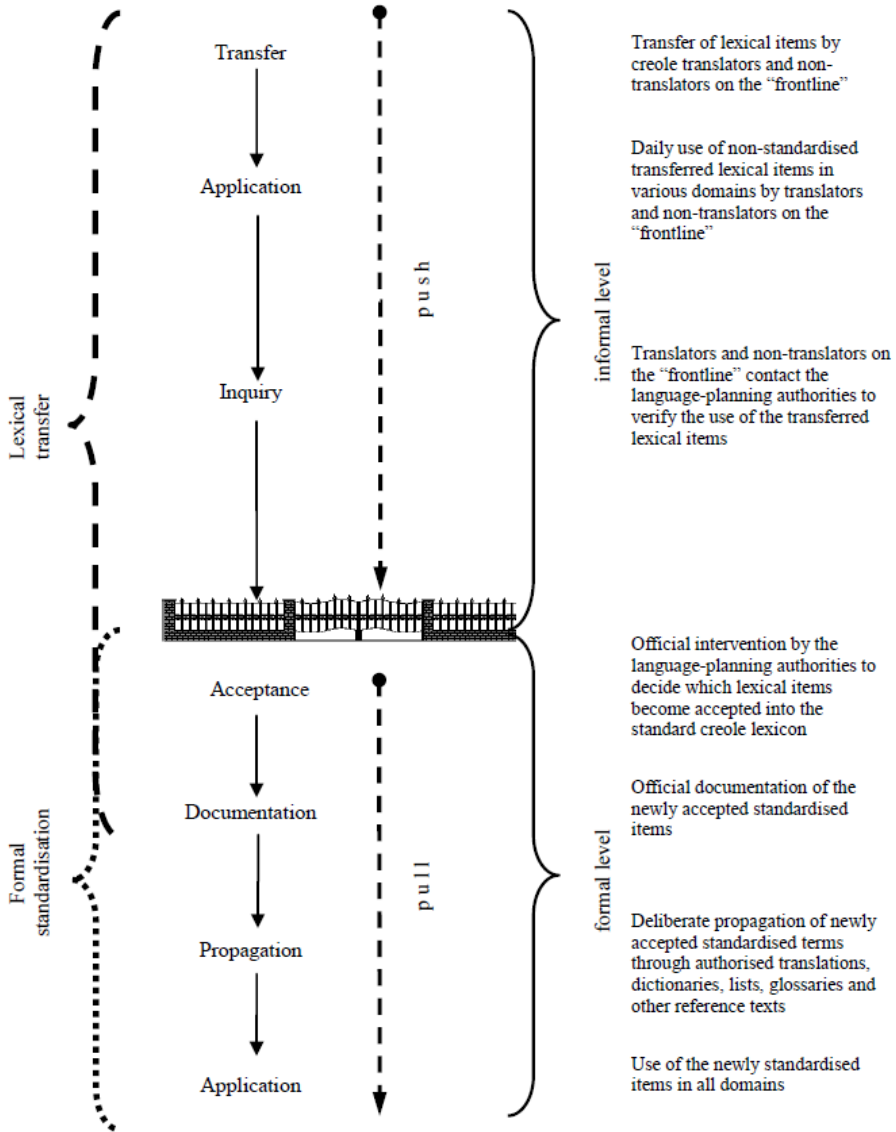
Transfer

Application

Inquiry

push

informal level

Transfer of lexical items by creole translators and non-translators on the "frontline"

Daily use of non-standardised transferred lexical items in various domains by translators and non-translators on the "frontline"

Translators and non-translators on the "frontline" contact the language-planning authorities to verify the use of the transferred lexical items

Lexical transfer

Formal standardisation

Acceptance

Documentation

Propagation

Application

pull

formal level

Official intervention by the language-planning authorities to decide which lexical items become accepted into the standard creole lexicon

Official documentation of the newly accepted standardised items

Deliberate propagation of newly accepted standardised terms through authorised translations, dictionaries, lists, glossaries and other reference texts

Use of the newly standardised items in all domains